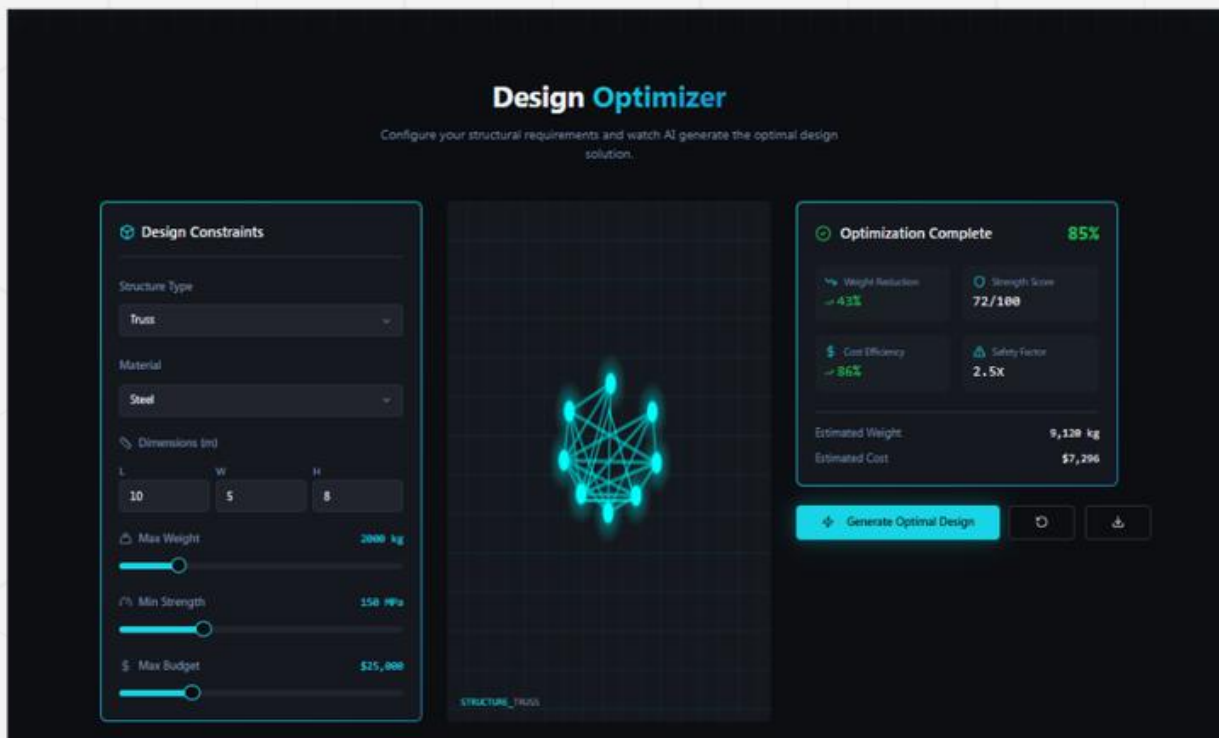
Design Optimizer

Configure your structural requirements and watch AI generate the optimal design solution.

Design Constraints

Structure Type

Truss

Material

Steel

Dimensions (m)

L
10

W
5

H
8

Max Weight
2000 kg

Min Strength
150 MPa

Max Budget
$25,000

STRUCTURE_TRUSS

Optimization Complete
85%

Weight Reduction
43%

Strength Score
72/100

Cost Efficiency
86%

Safety Factor
2.5x

Estimated Weight
9,120 kg

Estimated Cost
$7,296

Generate Optimal Design